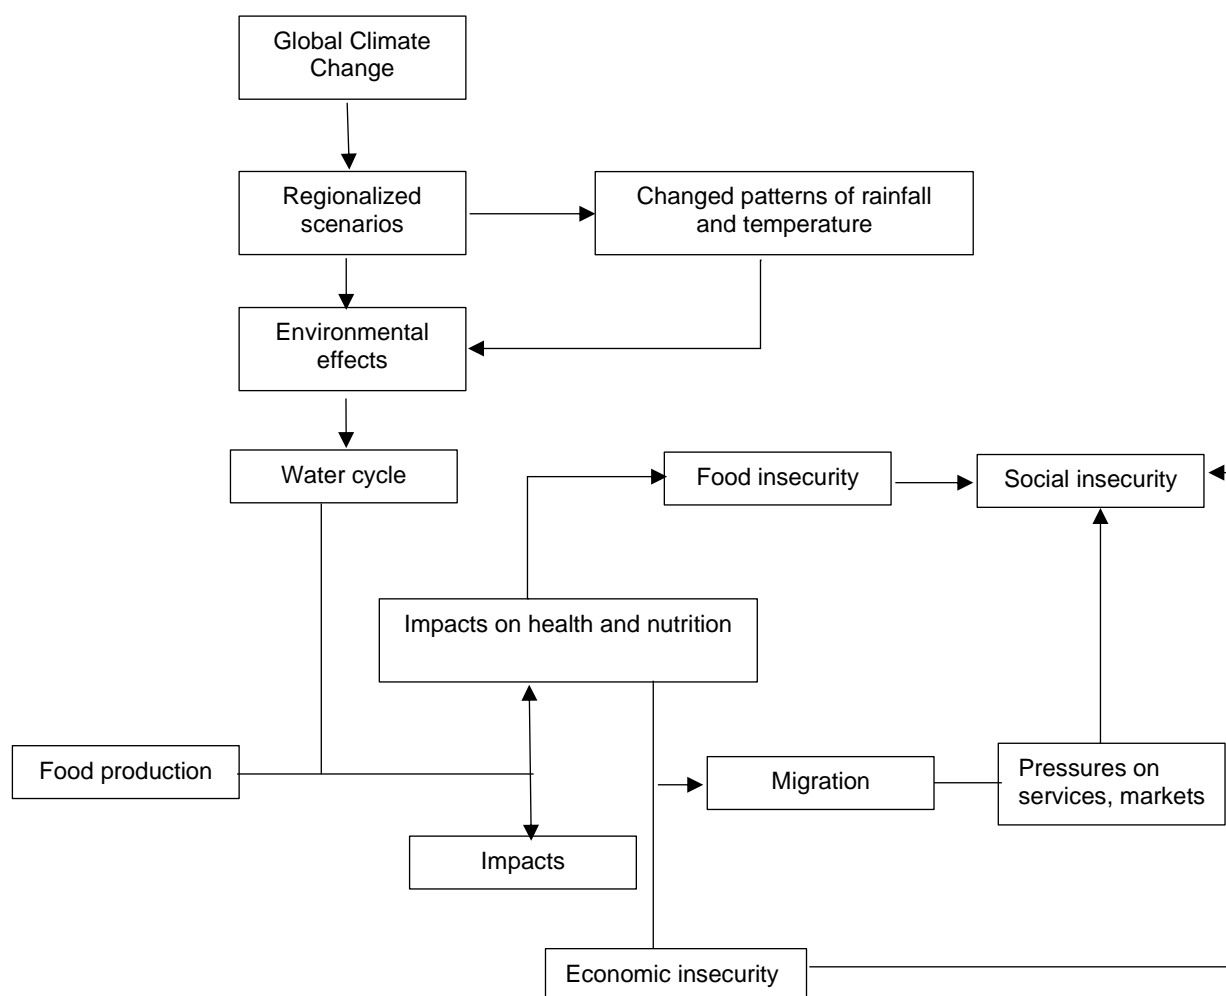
Global Climate Change

Regionalized scenarios

Changed patterns of rainfall and temperature

Environmental effects

Water cycle

Food insecurity

Social insecurity

Impacts on health and nutrition

Food production

Migration

Pressures on services, markets

Impacts

Economic insecurity